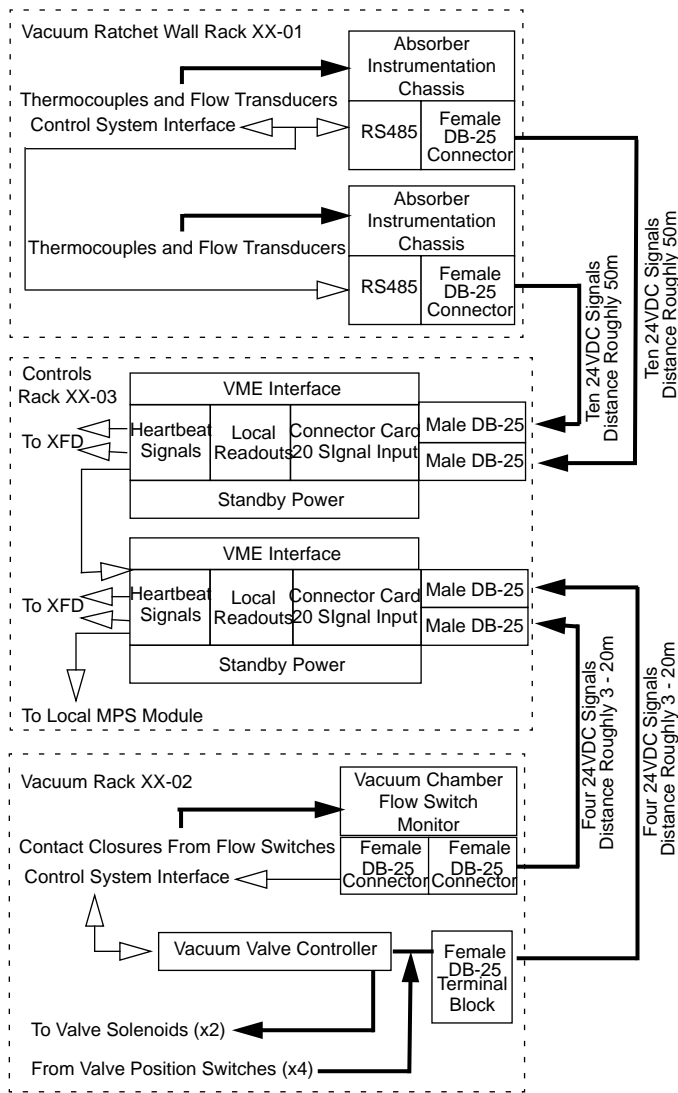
Vacuum Ratchet Wall Rack XX-01

Absorber Instrumentation Chassis

Thermocouples and Flow Transducers

Control System Interface

RS485

Female DB-25 Connector

Absorber Instrumentation Chassis

Thermocouples and Flow Transducers

RS485

Female DB-25 Connector

Ten 24VDC Signals Distance Roughly 50m

Ten 24VDC Signals Distance Roughly 50m

Controls Rack XX-03

VME Interface

To XFD

Heartbeat Signals

Local Readouts

Connector Card 20 SIgnal Input

Male DB-25

Male DB-25

Standby Power

VME Interface

To XFD

Heartbeat Signals

Local Readouts

Connector Card 20 SIgnal Input

Male DB-25

Male DB-25

Standby Power

To Local MPS Module

Four 24VDC Signals Distance Roughly 3 - 20m

Four 24VDC Signals Distance Roughly 3 - 20m

Vacuum Rack XX-02

Vacuum Chamber Flow Switch Monitor

Contact Closures From Flow Switches

Control System Interface

Female DB-25 Connector

Female DB-25 Connector

Vacuum Valve Controller

Female DB-25 Terminal Block

To Valve Solenoids (x2)

From Valve Position Switches (x4)